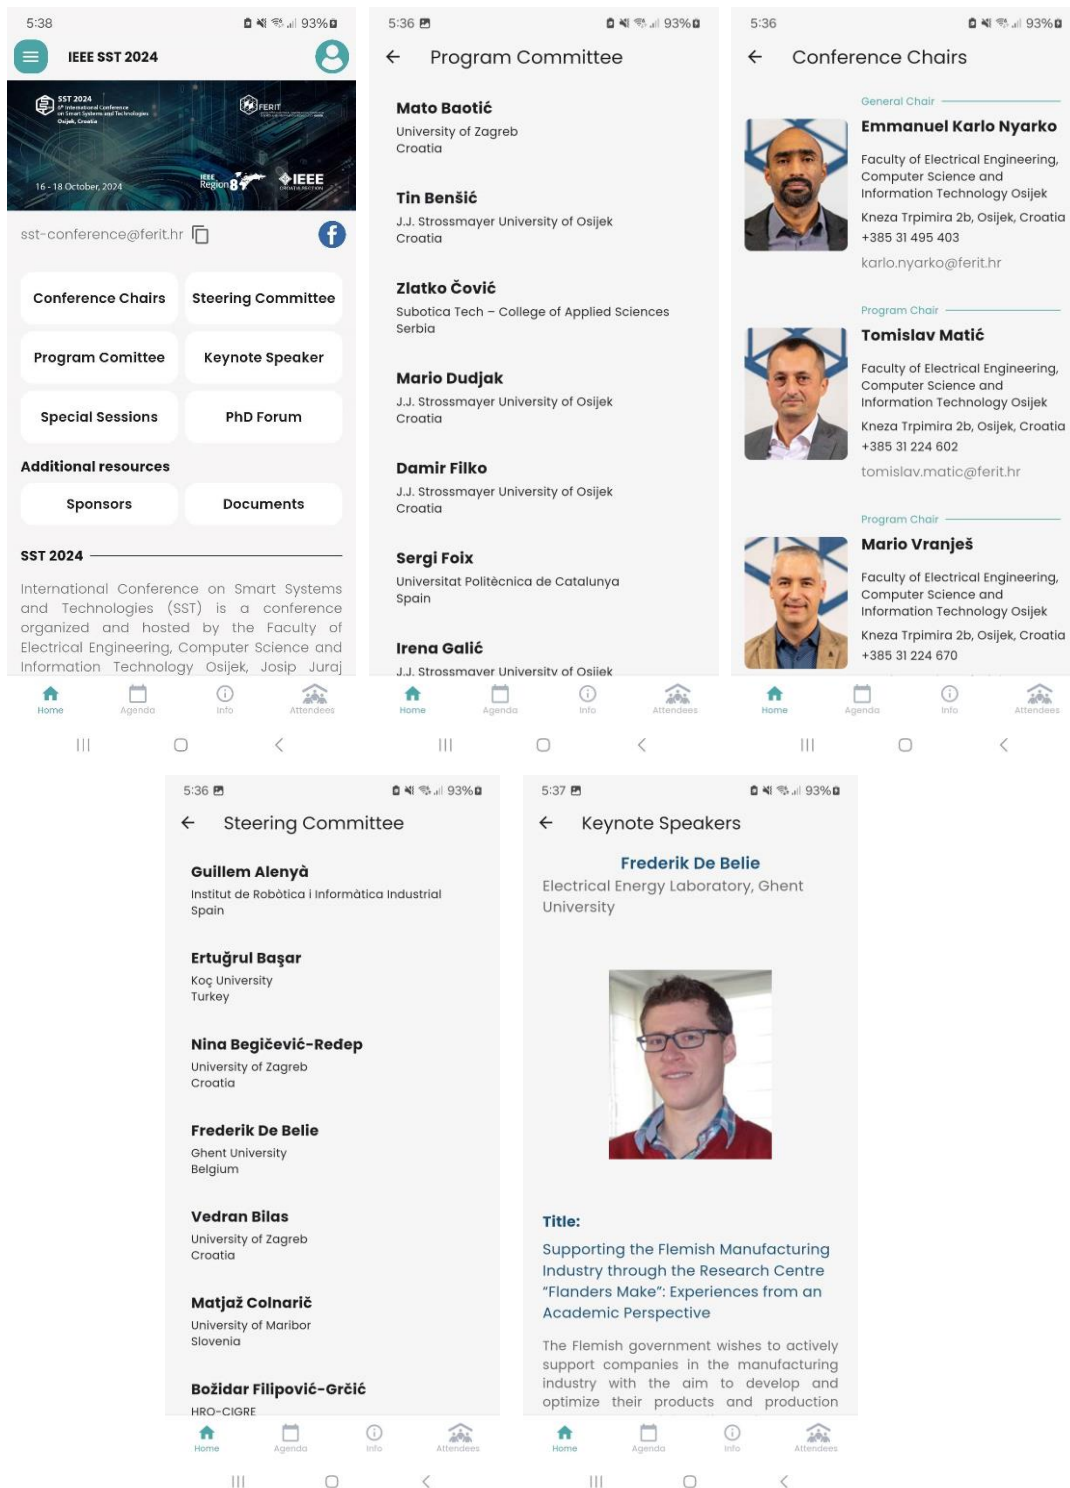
5:38 93%

IEEE SST 2024

SST 2024 9th International Conference on Smart Systems and Technologies Osijek, Croatia

FERIT

16 - 18 October, 2024

IEEE Region 8 IEEE CROATIA SECTION

sst-conference@ferit.hr

Conference Chairs
Steering Committee
Program Comittee
Keynote Speaker
Special Sessions
PhD Forum

Additional resources

Sponsors
Documents

SST 2024

International Conference on Smart Systems and Technologies (SST) is a conference organized and hosted by the Faculty of Electrical Engineering, Computer Science and Information Technology Osijek, Josip Juraj

Home Agenda Info Attendees

5:36 93%

Program Committee

Mato Baotić
University of Zagreb
Croatia

Tin Benšić
J.J. Strossmayer University of Osijek
Croatia

Zlatko Čović
Subotica Tech – College of Applied Sciences
Serbia

Mario Dudjak
J.J. Strossmayer University of Osijek
Croatia

Damir Filko
J.J. Strossmayer University of Osijek
Croatia

Sergi Foix
Universitat Politècnica de Catalunya
Spain

Irena Galić
J.J. Strossmayer University of Osijek

Home Agenda Info Attendees

5:36 93%

Conference Chairs

General Chair
Emmanuel Karlo Nyarko
Faculty of Electrical Engineering, Computer Science and Information Technology Osijek
Kneza Trpimira 2b, Osijek, Croatia
+385 31 495 403
karlo.nyarko@ferit.hr

Program Chair
Tomislav Matić
Faculty of Electrical Engineering, Computer Science and Information Technology Osijek
Kneza Trpimira 2b, Osijek, Croatia
+385 31 224 602
tomislav.matic@ferit.hr

Program Chair
Mario Vranješ
Faculty of Electrical Engineering, Computer Science and Information Technology Osijek
Kneza Trpimira 2b, Osijek, Croatia
+385 31 224 670

Home Agenda Info Attendees

5:36 93%

Steering Committee

Guillem Alenyà
Institut de Robòtica i Informàtica Industrial
Spain

Ertuğrul Başar
Koç University
Turkey

Nina Begičević-Redep
University of Zagreb
Croatia

Frederik De Belie
Ghent University
Belgium

Vedran Bilas
University of Zagreb
Croatia

Matjaž Colnarič
University of Maribor
Slovenia

Božidar Filipović-Grčić
HRO-CIGRE

Home Agenda Info Attendees

5:37 93%

Keynote Speakers

Frederik De Belie
Electrical Energy Laboratory, Ghent University

Title:
Supporting the Flemish Manufacturing Industry through the Research Centre "Flanders Make": Experiences from an Academic Perspective

The Flemish government wishes to actively support companies in the manufacturing industry with the aim to develop and optimize their products and production

Home Agenda Info Attendees